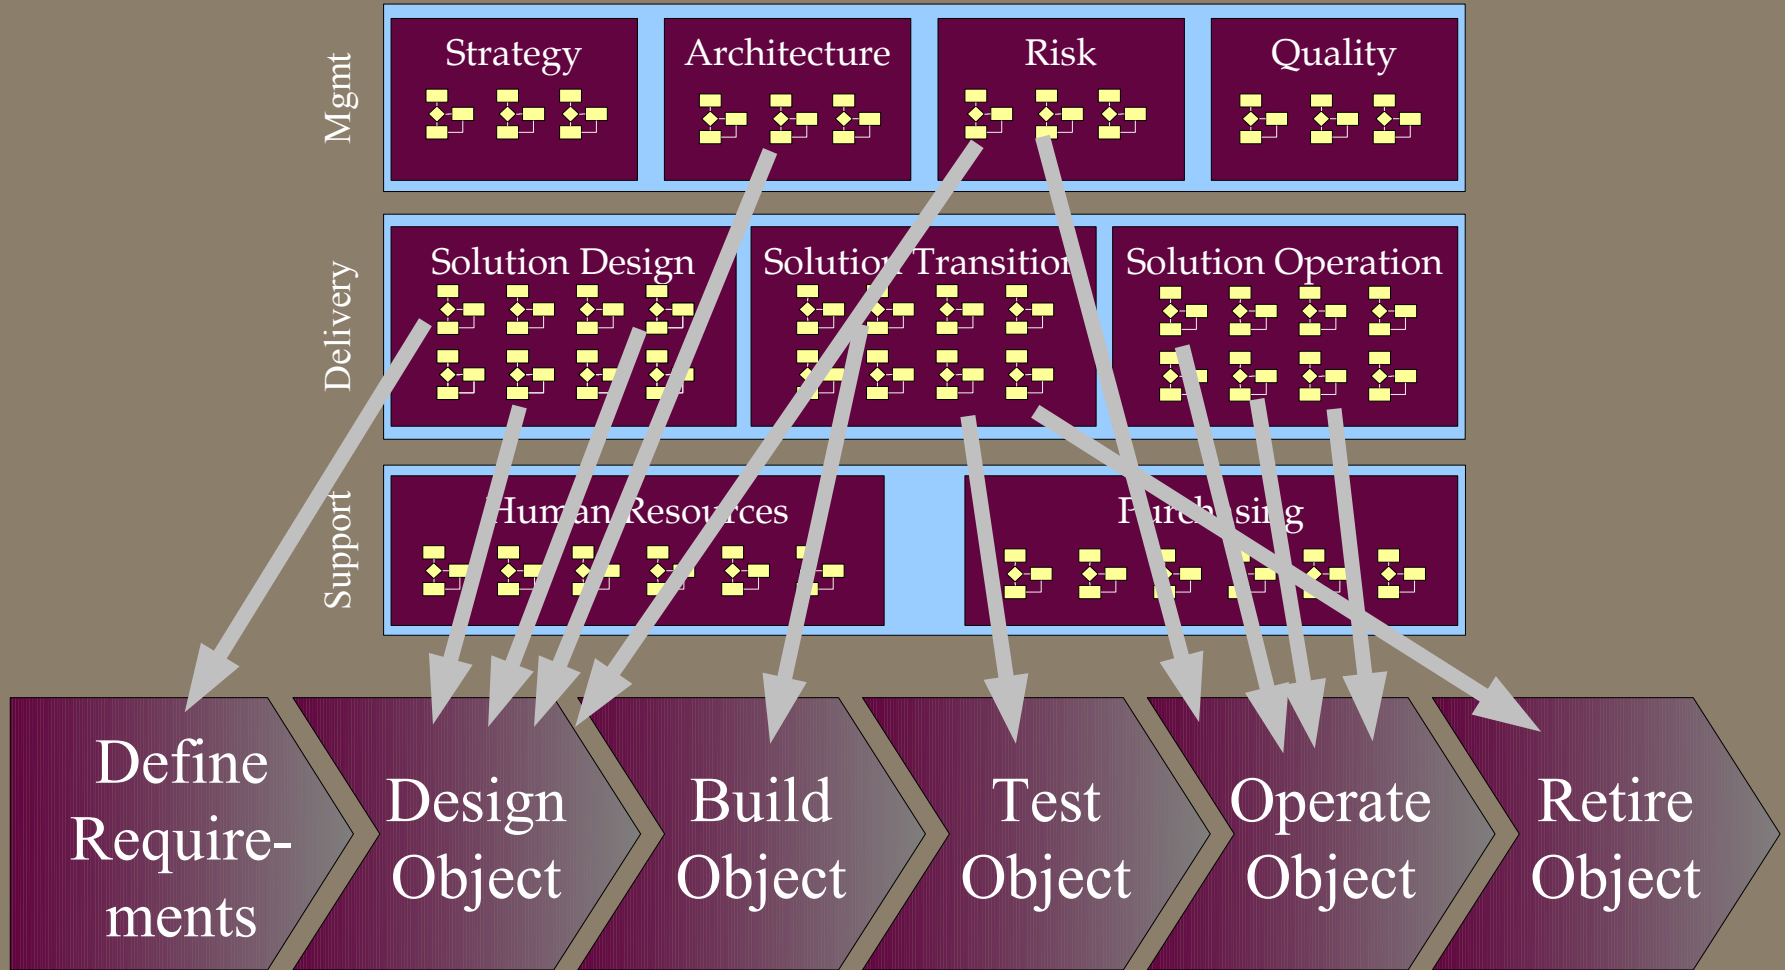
Mgmt

Strategy

Architecture

Risk

Quality

Delivery

Solution Design

Solution Transition

Solution Operation

Support

Human Resources

Purchasing

Define Requirements

Design Object

Build Object

Test Object

Operate Object

Retire Object